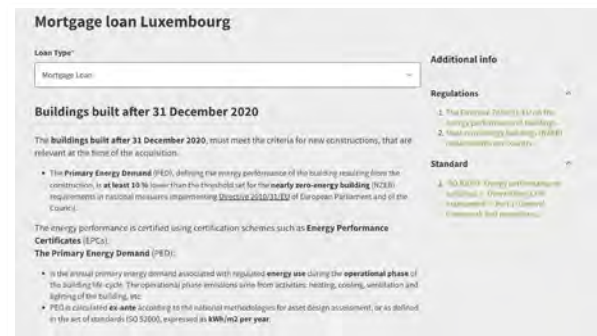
Mortgage loan Luxembourg

Loan Type*

Mortgage Loan

Buildings built after 31 December 2020

The buildings built after 31 December 2020, must meet the criteria for new constructions, that are relevant at the time of the acquisition:

• The Primary Energy Demand (PED), defining the energy performance of the building resulting from the construction, is at least 10 % lower than the threshold set for the nearly zero-energy building (NZEB) requirements in national measures implementing Directive 2010/31/EU of European Parliament and of the Council.

The energy performance is certified using certification schemes such as Energy Performance Certificates (EPCs).
The Primary Energy Demand (PED):

• is the annual primary energy demand associated with regulated energy use during the operational phase of the building life cycle. The operational phase emissions arise from activities: heating, cooling, ventilation and lighting of the building, etc.
• PED is calculated ex-ante according to the national methodologies for asset design assessment, or as defined in the set of standards ISO 52000, expressed as kWh/m2 per year.

Additional info

Regulations

1. The Directive 2010/31/EU on the energy performance of buildings
2. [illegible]

Standard

1. ISO 52000: Energy performance of buildings — Overarching EPB assessment — Part 1: General framework and procedures